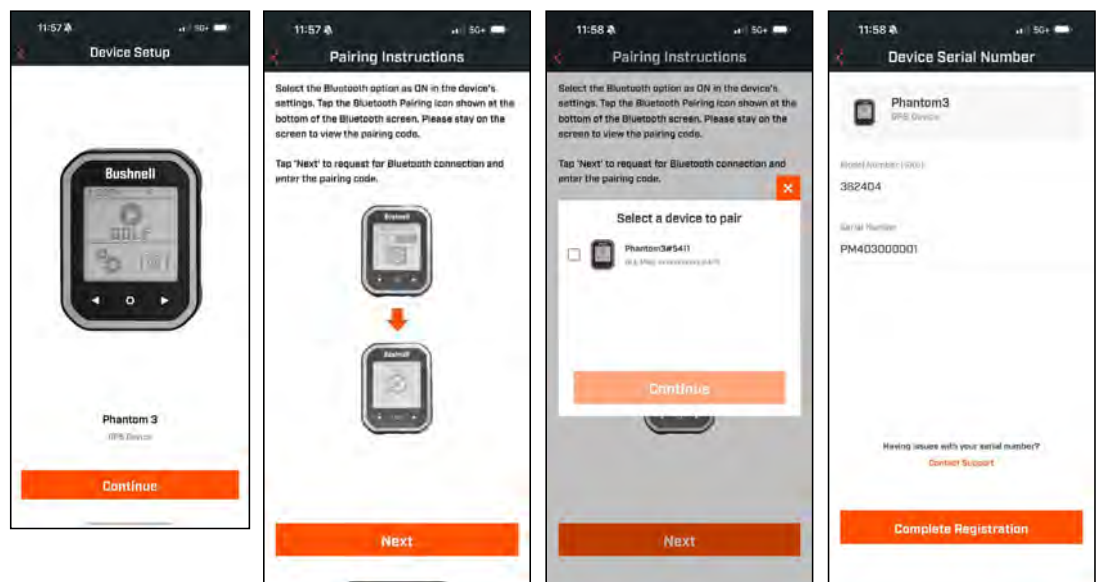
11:57 5G+

Device Setup

Bushnell

GOLF

Phantom 3

GPS Device

Continue

11:57 5G+

Pairing Instructions

Select the Bluetooth option as ON in the device's settings. Tap the Bluetooth Pairing icon shown at the bottom of the Bluetooth screen. Please stay on the screen to view the pairing code.

Tap 'Next' to request for Bluetooth connection and enter the pairing code.

Bushnell

Bushnell

Next

11:58 5G+

Pairing Instructions

Select the Bluetooth option as ON in the device's settings. Tap the Bluetooth Pairing icon shown at the bottom of the Bluetooth screen. Please stay on the screen to view the pairing code.

Tap 'Next' to request for Bluetooth connection and enter the pairing code.

Select a device to pair

Phantom3#5411

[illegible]

Continue

Next

11:58 5G+

Device Serial Number

Phantom3

GPS Device

Model Number (SKU)

362404

Serial Number

PM403000001

Having issues with your serial number?

Contact Support

Complete Registration